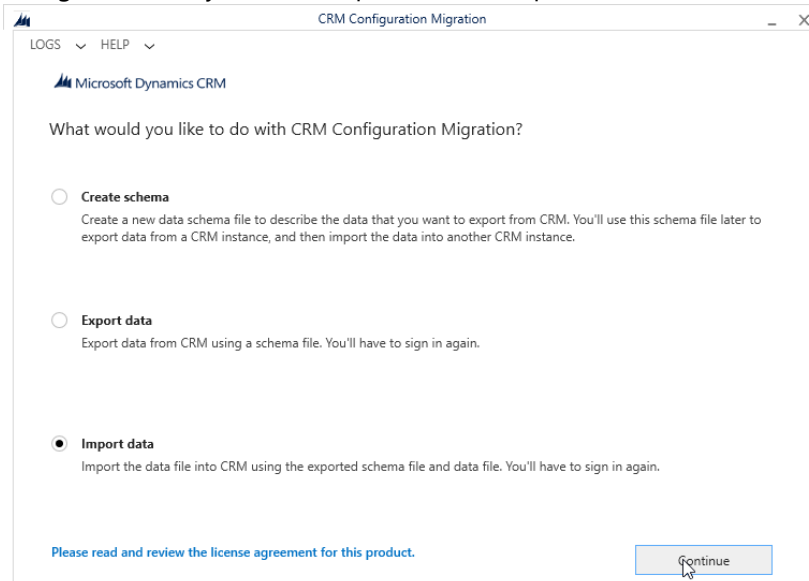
CRM Configuration Migration

LOGS HELP

Microsoft Dynamics CRM

What would you like to do with CRM Configuration Migration?

Create schema
Create a new data schema file to describe the data that you want to export from CRM. You'll use this schema file later to export data from a CRM instance, and then import the data into another CRM instance.

Export data
Export data from CRM using a schema file. You'll have to sign in again.

Import data
Import the data file into CRM using the exported schema file and data file. You'll have to sign in again.

Please read and review the license agreement for this product.

Continue